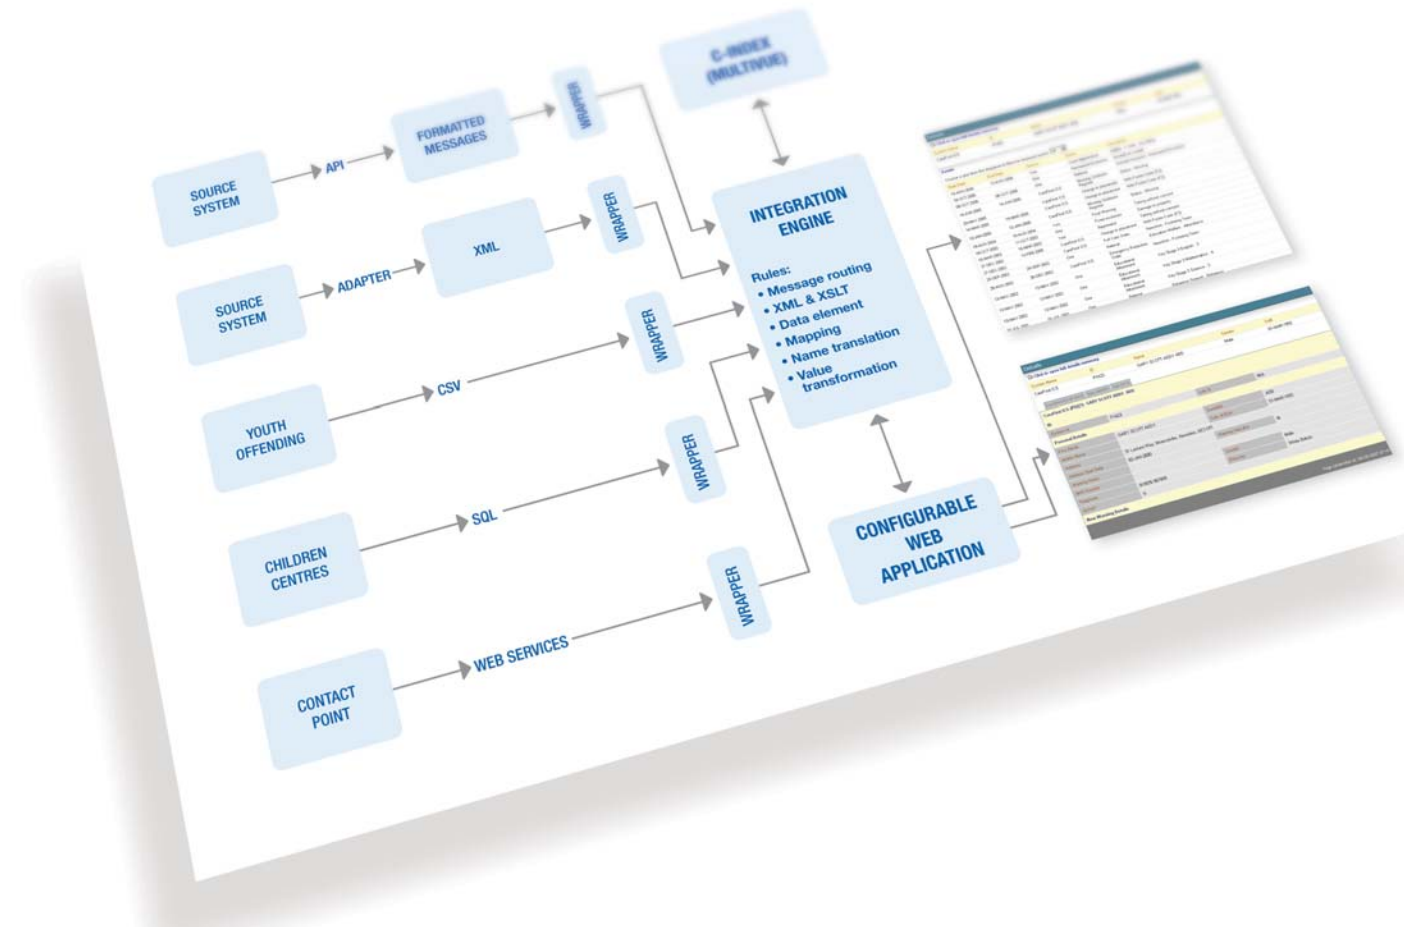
C-INDEX (MULTIVUE)

SOURCE SYSTEM

API

FORMATTED MESSAGES

WRAPPER

SOURCE SYSTEM

ADAPTER

XML

WRAPPER

INTEGRATION ENGINE

Rules:
• Message routing
• XML & XSLT
• Data element
• Mapping
• Name translation
• Value transformation

YOUTH OFFENDING

CSV

WRAPPER

CHILDREN CENTRES

SQL

WRAPPER

CONTACT POINT

WEB SERVICES

WRAPPER

CONFIGURABLE WEB APPLICATION

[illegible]

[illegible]